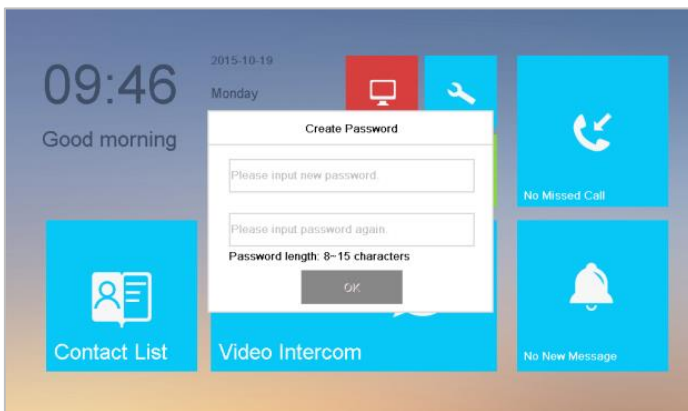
09:46

Good morning

2015-10-19

Monday

Create Password

Please input new password.

Please input password again.

Password length: 8~15 characters

OK

No Missed Call

Contact List

Video Intercom

No New Message